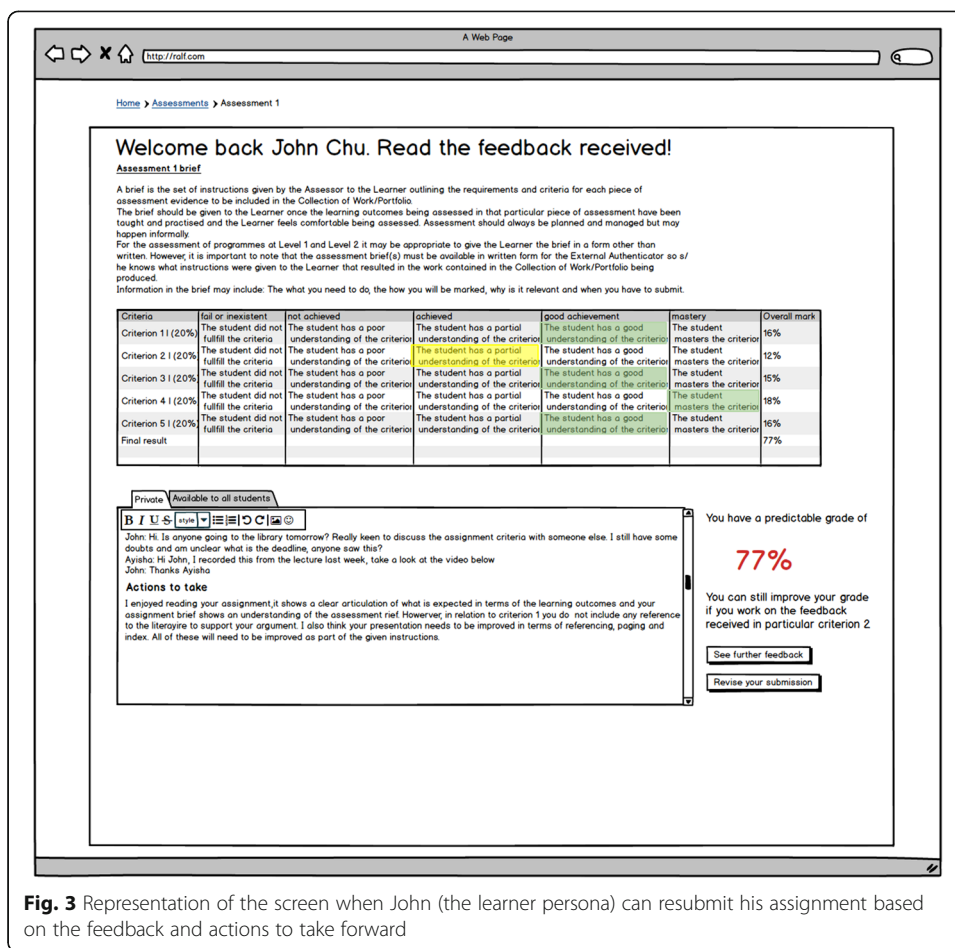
A Web Page

http://ralf.com

Home > Assessments > Assessment 1

Welcome back John Chu. Read the feedback received!

Assessment 1 brief

A brief is the set of instructions given by the Assessor to the Learner outlining the requirements and criteria for each piece of assessment evidence to be included in the Collection of Work/Portfolio.
The brief should be given to the Learner once the learning outcomes being assessed in that particular piece of assessment have been taught and practised and the Learner feels comfortable being assessed. Assessment should always be planned and managed but may happen informally.
For the assessment of programmes at Level 1 and Level 2 it may be appropriate to give the Learner the brief in a form other than written. However, it is important to note that the assessment brief(s) must be available in written form for the External Authenticator so s/he knows what instructions were given to the Learner that resulted in the work contained in the Collection of Work/Portfolio being produced.
Information in the brief may include: The what you need to do, the how you will be marked, why is it relevant and when you have to submit.

| Criteria | fail or inexistent | not achieved | achieved | good achievement | mastery | Overall mark |
|---|---|---|---|---|---|---|
| Criterion 1 I (20%) | The student did not fullfill the criteria | The student has a poor understanding of the criterion | The student has a partial understanding of the criterion | The student has a good understanding of the criterion | The student masters the criterion | 16% |
| Criterion 2 I (20%) | The student did not fullfill the criteria | The student has a poor understanding of the criterion | The student has a partial understanding of the criterion | The student has a good understanding of the criterion | The student masters the criterion | 12% |
| Criterion 3 I (20%) | The student did not fullfill the criteria | The student has a poor understanding of the criterion | The student has a partial understanding of the criterion | The student has a good understanding of the criterion | The student masters the criterion | 15% |
| Criterion 4 I (20%) | The student did not fullfill the criteria | The student has a poor understanding of the criterion | The student has a partial understanding of the criterion | The student has a good understanding of the criterion | The student masters the criterion | 18% |
| Criterion 5 I (20%) | The student did not fullfill the criteria | The student has a poor understanding of the criterion | The student has a partial understanding of the criterion | The student has a good understanding of the criterion | The student masters the criterion | 16% |
| Final result | | | | | | 77% |

Private | Available to all students

B I U S style

John: Hi. Is anyone going to the library tomorrow? Really keen to discuss the assignment criteria with someone else. I still have some doubts and am unclear what is the deadline, anyone saw this?
Ayisha: Hi John, I recorded this from the lecture last week, take a look at the video below
John: Thanks Ayisha

Actions to take

I enjoyed reading your assignment,it shows a clear articulation of what is expected in terms of the learning outcomes and your assignment brief shows an understanding of the assessment rief. However, in relation to criterion 1 you do not include any reference to the literayire to support your argument. I also think your presentation needs to be improved in terms of referencing, paging and index. All of these will need to be improved as part of the given instructions.

You have a predictable grade of

77%

You can still improve your grade if you work on the feedback received in particular criterion 2

See further feedback

Revise your submission

Fig. 3 Representation of the screen when John (the learner persona) can resubmit his assignment based on the feedback and actions to take forward